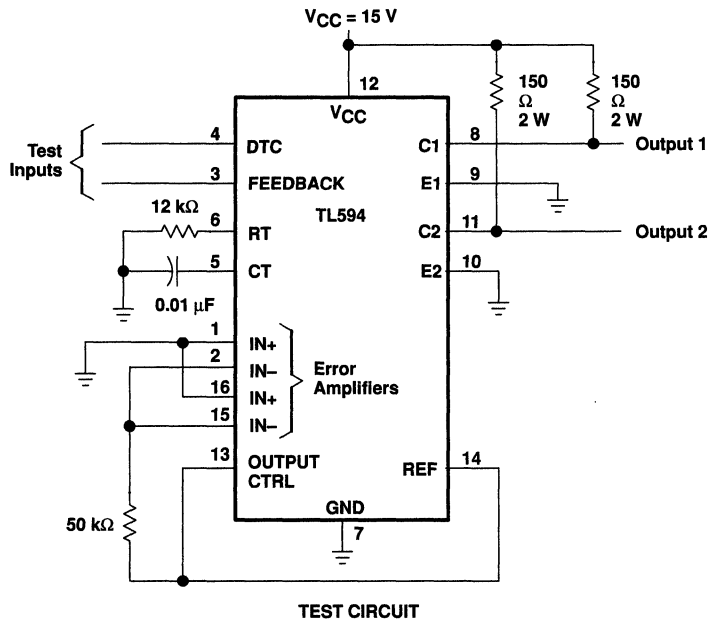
$V_{CC}$ = 15 V

12

$V_{CC}$

150 Ω 2 W

150 Ω 2 W

Test Inputs

4 DTC

3 FEEDBACK

C1 8

Output 1

E1 9

TL594

12 kΩ

6 RT

C2 11

Output 2

5 CT

E2 10

0.01 μF

1 IN+

2 IN−

16 IN+

15 IN−

Error Amplifiers

13 OUTPUT CTRL

REF 14

50 kΩ

GND

7

TEST CIRCUIT